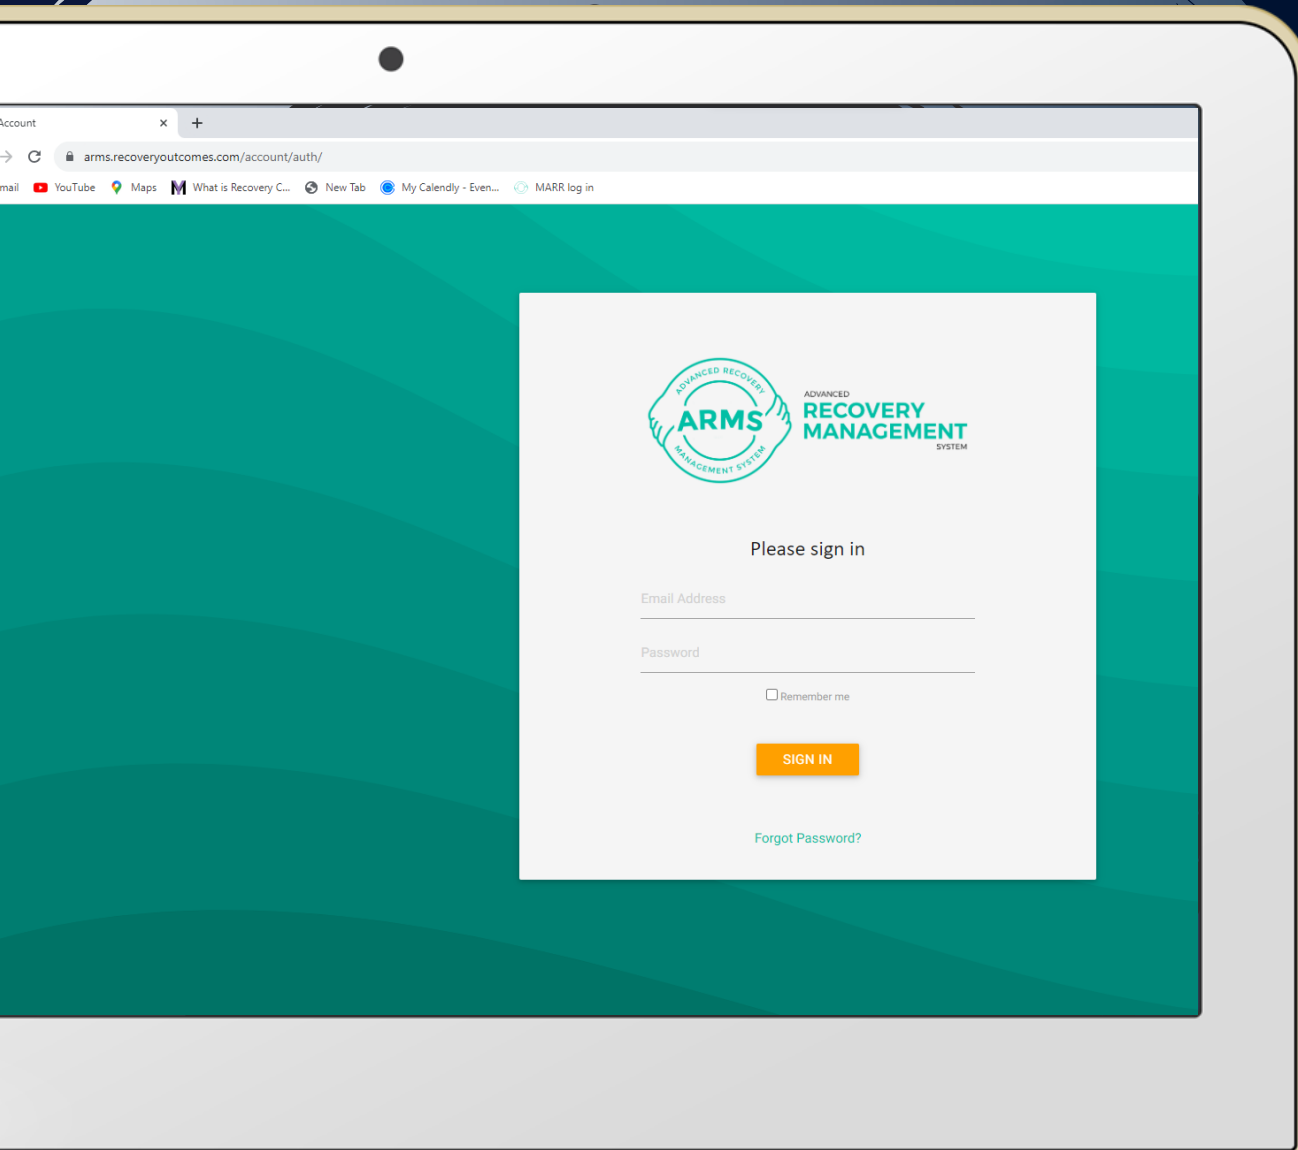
Account ×

arms.recoveryoutcomes.com/account/auth/

mail YouTube Maps What is Recovery C... New Tab My Calendly - Even... MARR log in

ADVANCED RECOVERY ARMS MANAGEMENT SYSTEM

ADVANCED
RECOVERY
MANAGEMENT
SYSTEM

Please sign in

Email Address

Password

Remember me

SIGN IN

Forgot Password?